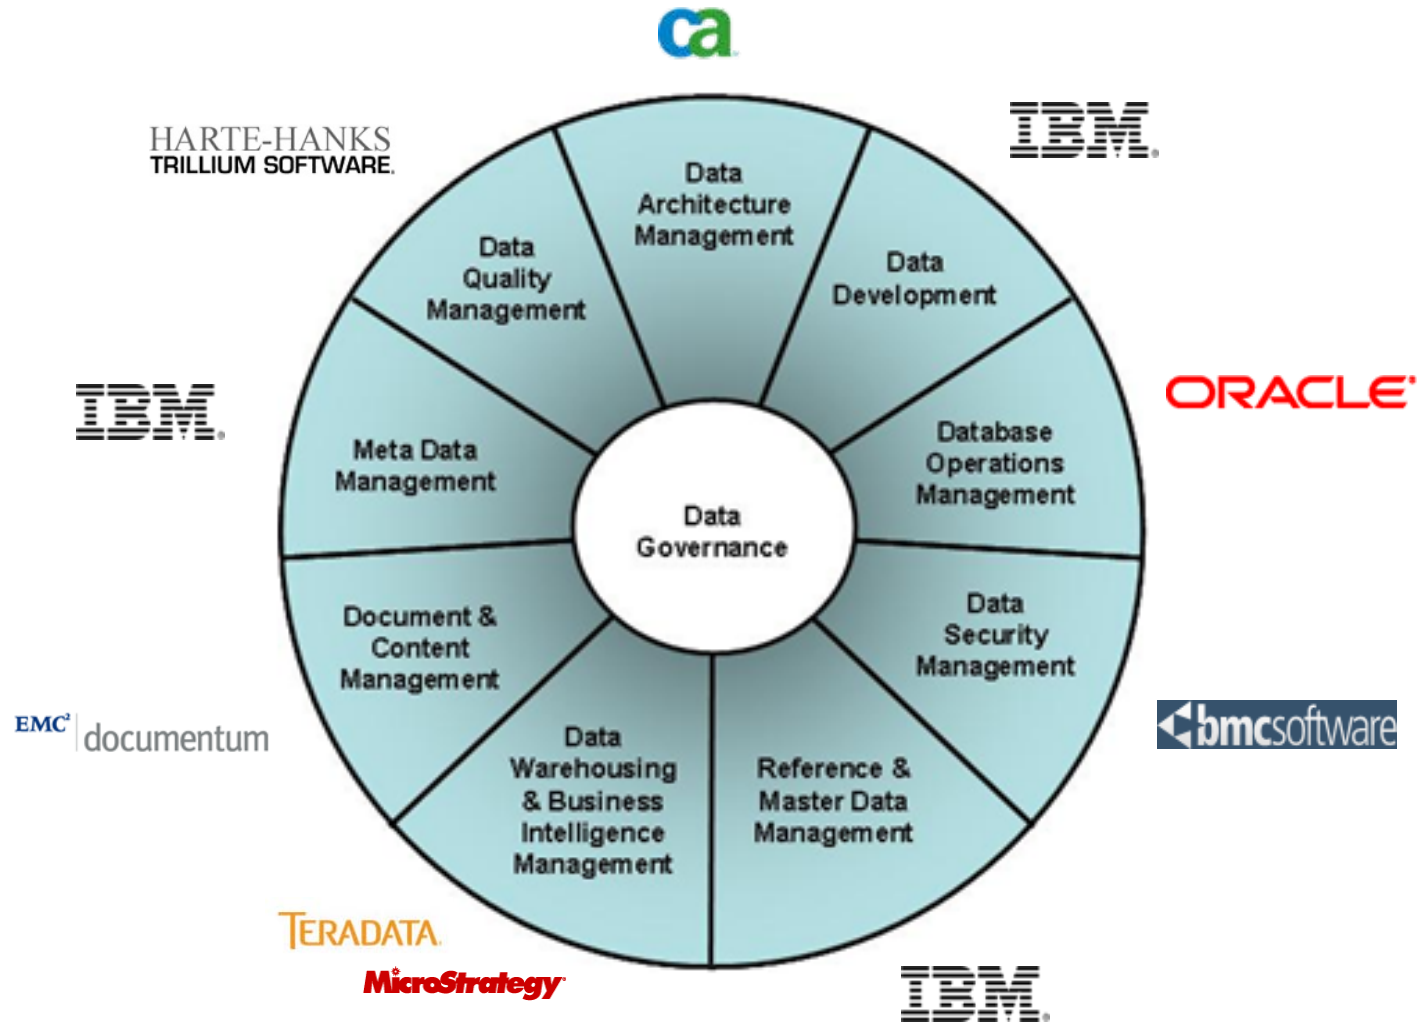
ca

HARTE-HANKS
TRILLIUM SOFTWARE.

IBM.

Data Architecture Management

Data Quality Management

Data Development

ORACLE

IBM.

Meta Data Management

Database Operations Management

Data Governance

Document & Content Management

Data Security Management

bmcsoftware

EMC² documentum

Data Warehousing & Business Intelligence Management

Reference & Master Data Management

TERADATA

MicroStrategy

IBM.